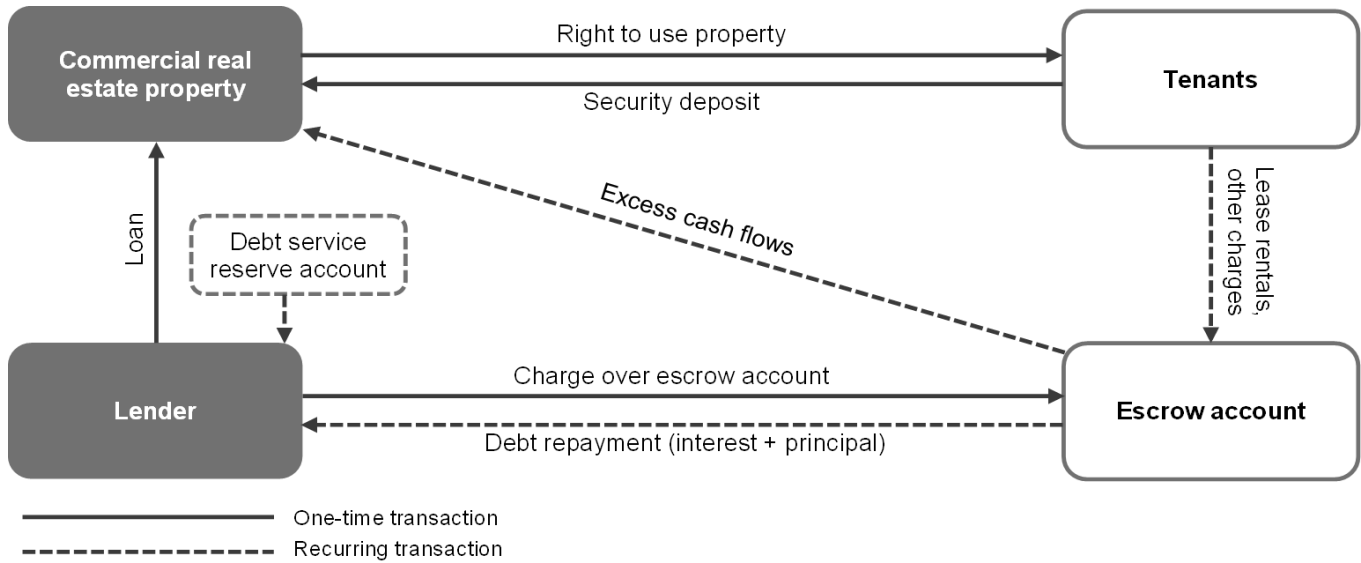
Commercial real estate property

Right to use property

Security deposit

Tenants

Excess cash flows

Lease rentals, other charges

Loan

Debt service reserve account

Lender

Charge over escrow account

Debt repayment (interest + principal)

Escrow account

One-time transaction

Recurring transaction